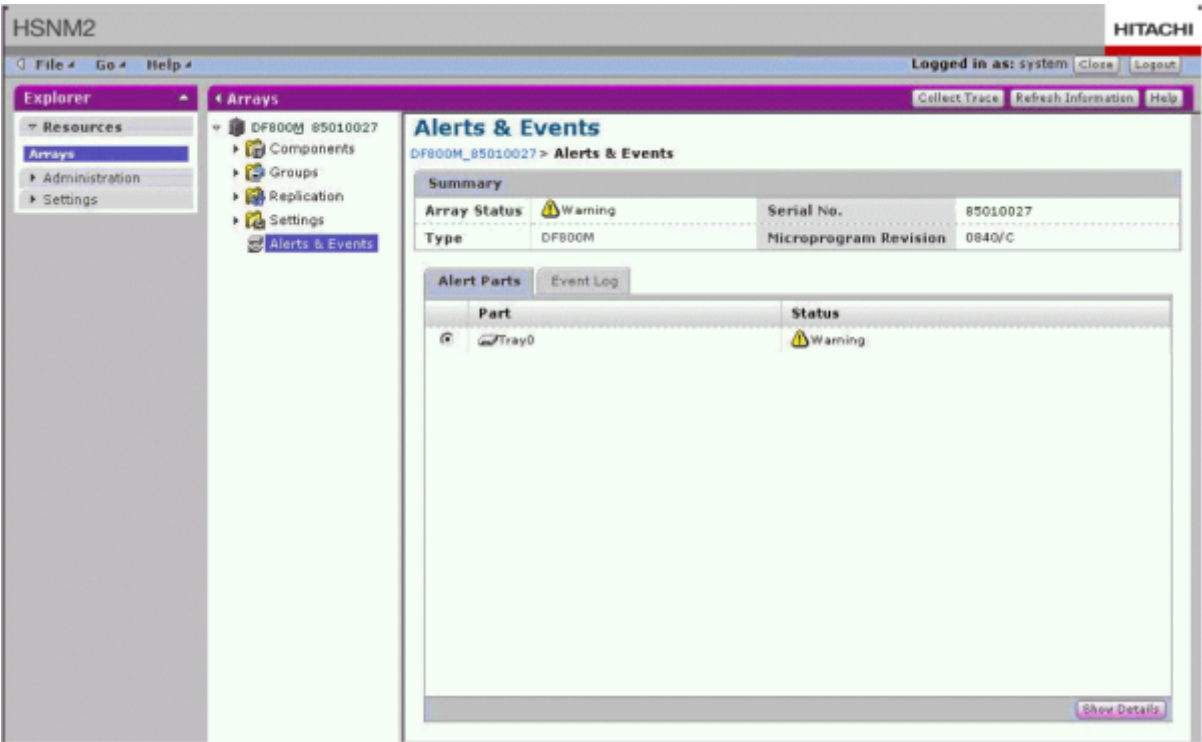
HSNM2

HITACHI

File Go Help

Logged in as: system Close Logout

Explorer

Resources

Arrays

Administration

Settings

Arrays

Collect Trace Refresh Information Help

DF800M 85010027

Components

Groups

Replication

Settings

Alerts & Events

Alerts & Events

DF800M_85010027 > Alerts & Events

Summary

| Array Status | Warning | Serial No. | 85010027 |
|---|---|---|---|
| Type | DF800M | Microprogram Revision | 0840/C |

Alert Parts Event Log

| | Part | Status |
|---|---|---|
| ◉ | Tray0 | Warning |

Show Details